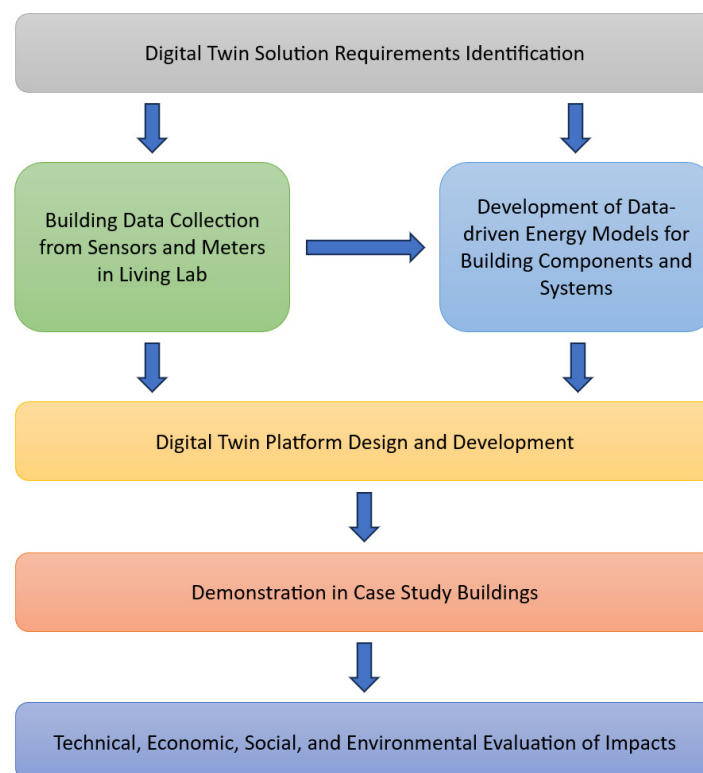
Digital Twin Solution Requirements Identification

Building Data Collection from Sensors and Meters in Living Lab

Development of Data-driven Energy Models for Building Components and Systems

Digital Twin Platform Design and Development

Demonstration in Case Study Buildings

Technical, Economic, Social, and Environmental Evaluation of Impacts